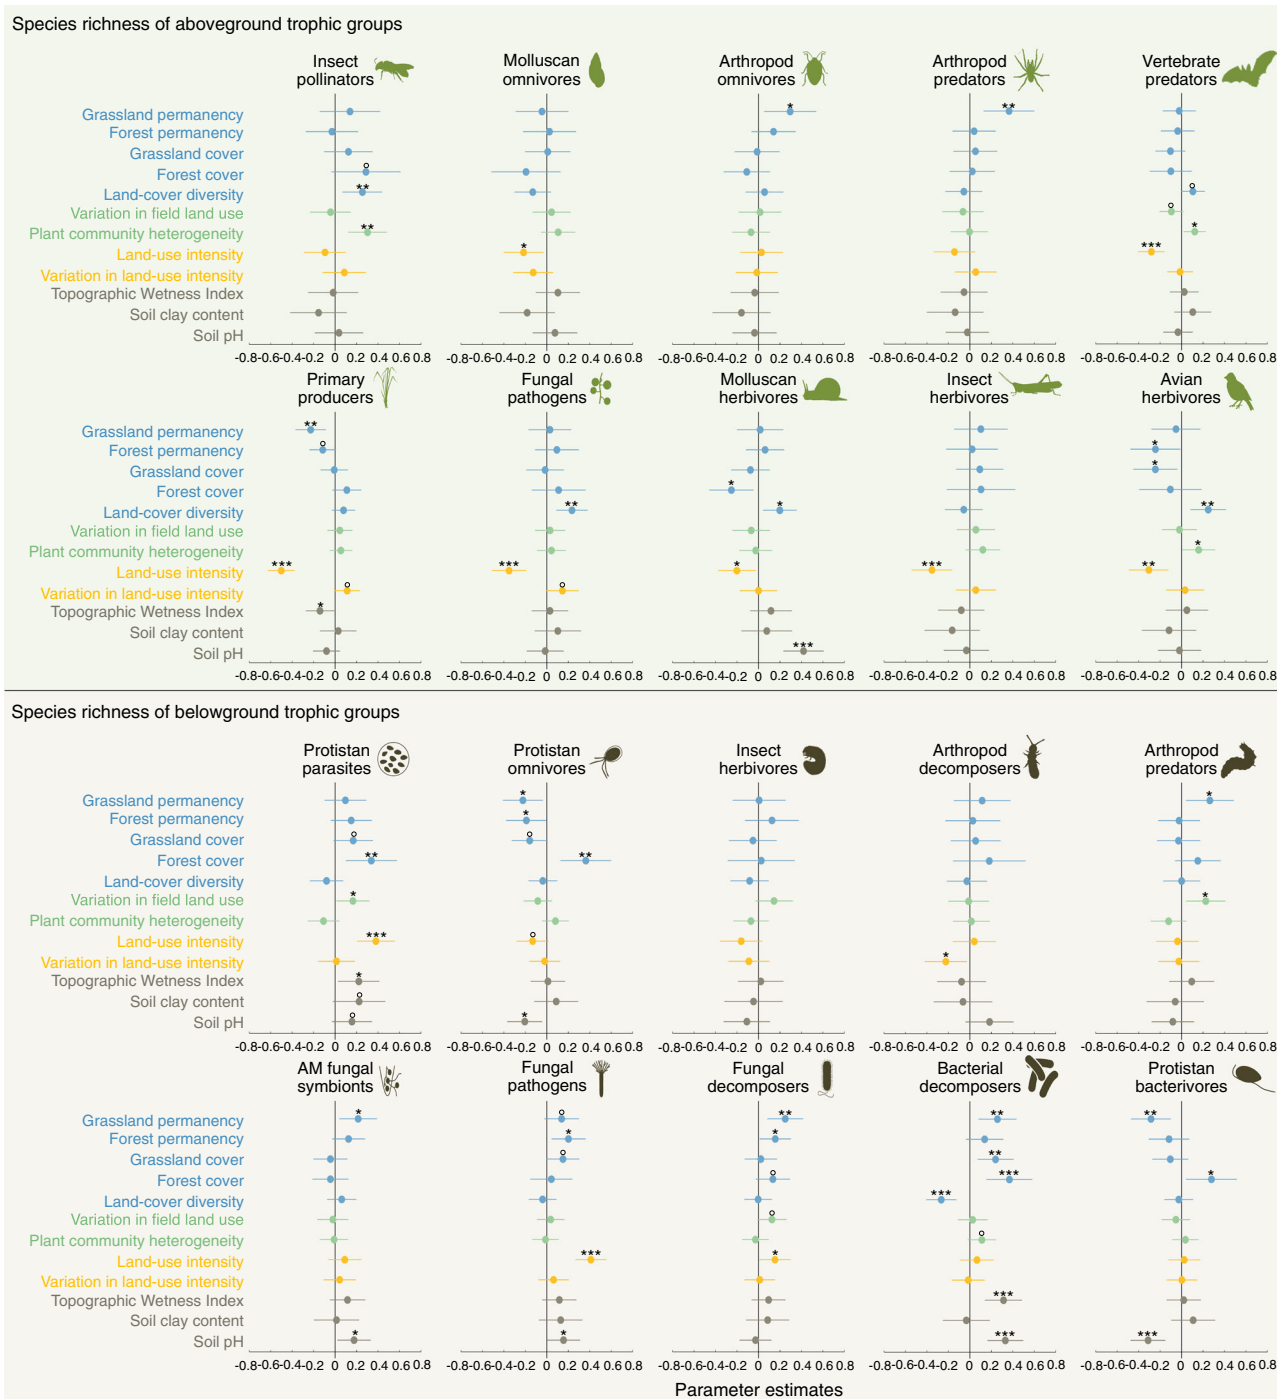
Species richness of aboveground trophic groups

Insect pollinators

Molluscan omnivores

Arthropod omnivores

Arthropod predators

Vertebrate predators

Grassland permanency
Forest permanency
Grassland cover
Forest cover
Land-cover diversity
Variation in field land use
Plant community heterogeneity
Land-use intensity
Variation in land-use intensity
Topographic Wetness Index
Soil clay content
Soil pH

°
**
**
*
*
**
°
*
***

-0.8-0.6-0.4-0.2 0 0.2 0.4 0.6 0.8
-0.8-0.6-0.4-0.2 0 0.2 0.4 0.6 0.8
-0.8-0.6-0.4-0.2 0 0.2 0.4 0.6 0.8
-0.8-0.6-0.4-0.2 0 0.2 0.4 0.6 0.8
-0.8-0.6-0.4-0.2 0 0.2 0.4 0.6 0.8

Primary producers

Fungal pathogens

Molluscan herbivores

Insect herbivores

Avian herbivores

Grassland permanency
Forest permanency
Grassland cover
Forest cover
Land-cover diversity
Variation in field land use
Plant community heterogeneity
Land-use intensity
Variation in land-use intensity
Topographic Wetness Index
Soil clay content
Soil pH

**
°
***
°
*
**
***
°
*
*
***
*
*
*
**
*
***
**

-0.8-0.6-0.4-0.2 0 0.2 0.4 0.6 0.8
-0.8-0.6-0.4-0.2 0 0.2 0.4 0.6 0.8
-0.8-0.6-0.4-0.2 0 0.2 0.4 0.6 0.8
-0.8-0.6-0.4-0.2 0 0.2 0.4 0.6 0.8
-0.8-0.6-0.4-0.2 0 0.2 0.4 0.6 0.8

Species richness of belowground trophic groups

Protistan parasites

Protistan omnivores

Insect herbivores

Arthropod decomposers

Arthropod predators

Grassland permanency
Forest permanency
Grassland cover
Forest cover
Land-cover diversity
Variation in field land use
Plant community heterogeneity
Land-use intensity
Variation in land-use intensity
Topographic Wetness Index
Soil clay content
Soil pH

°
**
*
***
*
°
°
*
*
°
**
°
*
*
*
*

-0.8-0.6-0.4-0.2 0 0.2 0.4 0.6 0.8
-0.8-0.6-0.4-0.2 0 0.2 0.4 0.6 0.8
-0.8-0.6-0.4-0.2 0 0.2 0.4 0.6 0.8
-0.8-0.6-0.4-0.2 0 0.2 0.4 0.6 0.8
-0.8-0.6-0.4-0.2 0 0.2 0.4 0.6 0.8

AM fungal symbionts

Fungal pathogens

Fungal decomposers

Bacterial decomposers

Protistan bacterivores

Grassland permanency
Forest permanency
Grassland cover
Forest cover
Land-cover diversity
Variation in field land use
Plant community heterogeneity
Land-use intensity
Variation in land-use intensity
Topographic Wetness Index
Soil clay content
Soil pH

*
*
°
*
°
***
*
**
*
°
°
*
**
**
***
***
°
***
***
**
*
***

-0.8-0.6-0.4-0.2 0 0.2 0.4 0.6 0.8
-0.8-0.6-0.4-0.2 0 0.2 0.4 0.6 0.8
-0.8-0.6-0.4-0.2 0 0.2 0.4 0.6 0.8
-0.8-0.6-0.4-0.2 0 0.2 0.4 0.6 0.8
-0.8-0.6-0.4-0.2 0 0.2 0.4 0.6 0.8

Parameter estimates